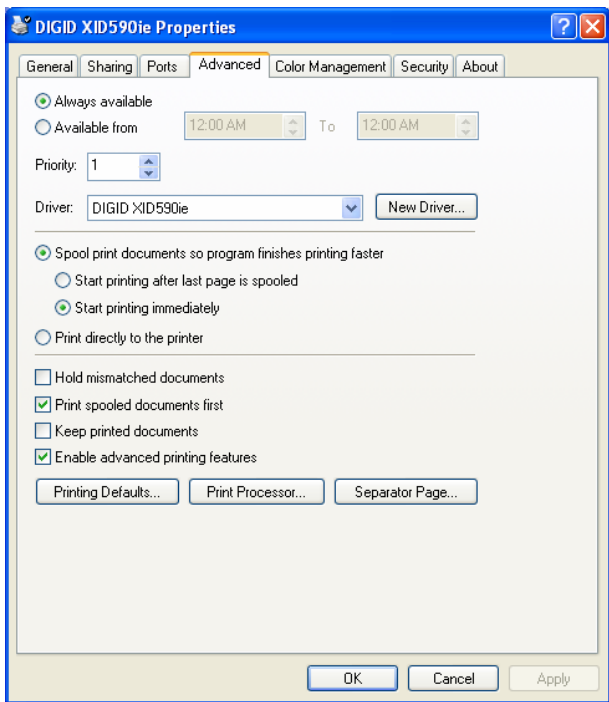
DIGID XID590ie Properties

?

General | Sharing | Ports | Advanced | Color Management | Security | About

Always available

Available from 12:00 AM To 12:00 AM

Priority: 1

Driver: DIGID XID590ie New Driver...

Spool print documents so program finishes printing faster

Start printing after last page is spooled

Start printing immediately

Print directly to the printer

Hold mismatched documents

Print spooled documents first

Keep printed documents

Enable advanced printing features

Printing Defaults... Print Processor... Separator Page...

OK Cancel Apply